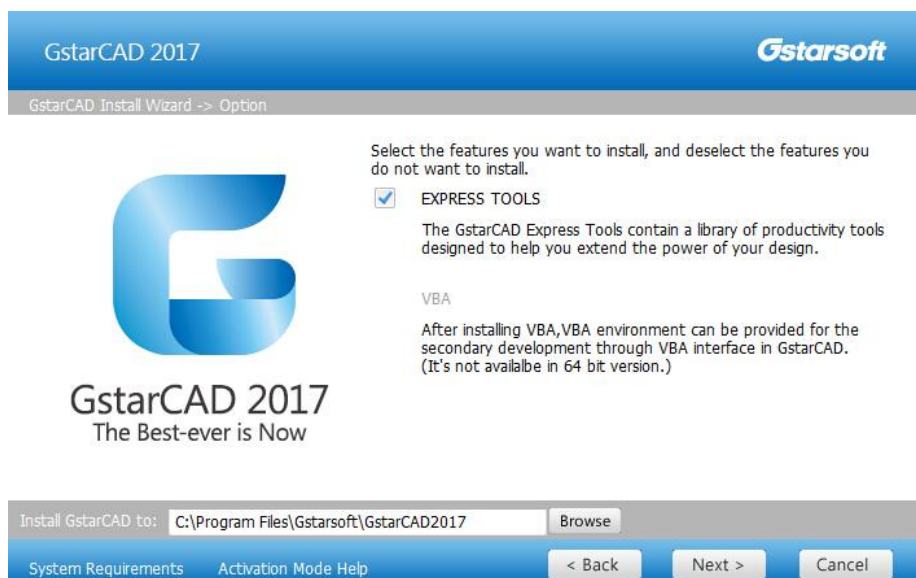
GstarCAD 2017

Gstarsoft

GstarCAD Install Wizard -> Option

Select the features you want to install, and deselect the features you do not want to install.

EXPRESS TOOLS

The GstarCAD Express Tools contain a library of productivity tools designed to help you extend the power of your design.

VBA

After installing VBA,VBA environment can be provided for the secondary development through VBA interface in GstarCAD. (It's not availalbe in 64 bit version.)

GstarCAD 2017
The Best-ever is Now

Install GstarCAD to: C:\Program Files\Gstarsoft\GstarCAD2017 Browse

System Requirements Activation Mode Help < Back Next > Cancel